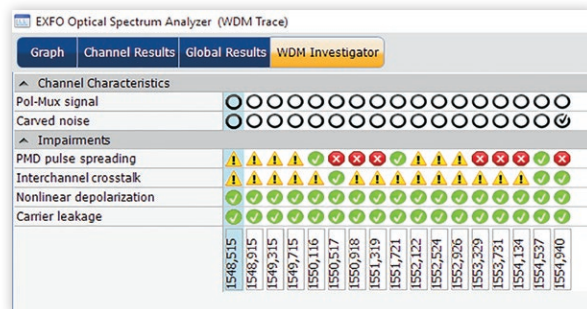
EXFO Optical Spectrum Analyzer (WDM Trace)

Graph | Channel Results | Global Results | WDM Investigator

^ Channel Characteristics
Pol-Mux signal
Carved noise
^ Impairments
PMD pulse spreading
Interchannel crosstalk
Nonlinear depolarization
Carrier leakage

1548,515
1548,915
1549,315
1549,715
1550,116
1550,517
1550,918
1551,319
1551,721
1552,122
1552,524
1552,926
1553,329
1553,731
1554,134
1554,537
1554,940